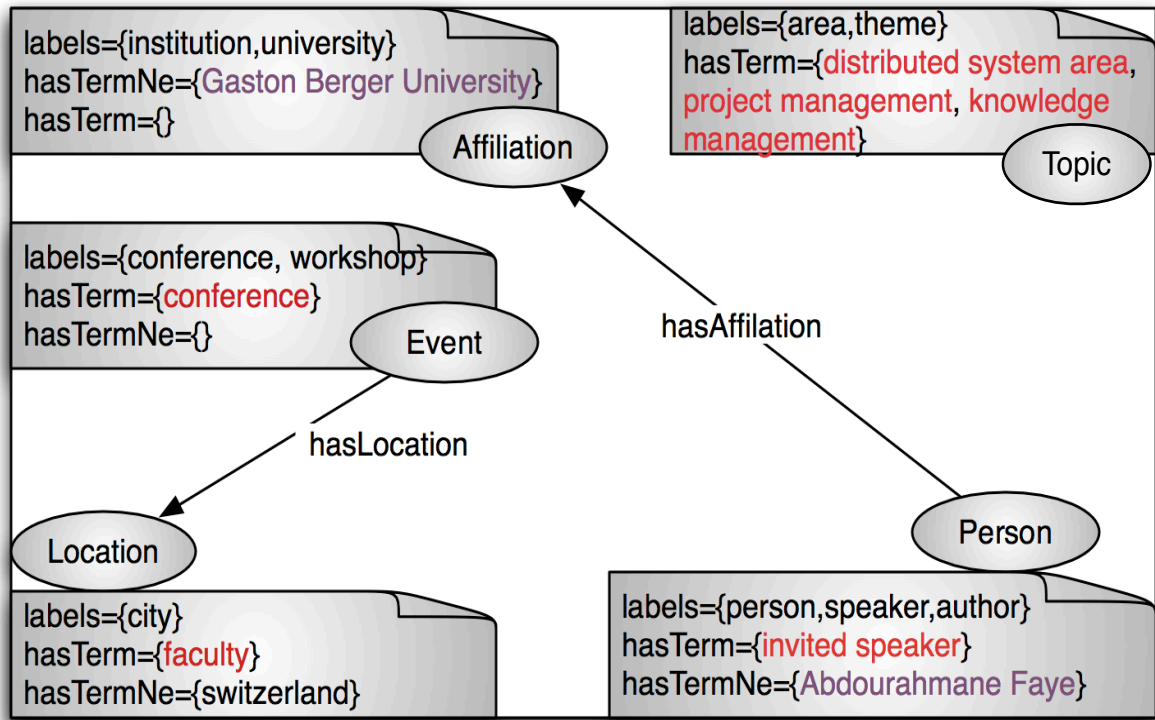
labels={institution,university}
hasTermNe={Gaston Berger University}
hasTerm={}

Affiliation

labels={area,theme}
hasTerm={distributed system area, project management, knowledge management}

Topic

labels={conference, workshop}
hasTerm={conference}
hasTermNe={}

Event

hasAffilation

hasLocation

Location

Person

labels={city}
hasTerm={faculty}
hasTermNe={switzerland}

labels={person,speaker,author}
hasTerm={invited speaker}
hasTermNe={Abdourahmane Faye}